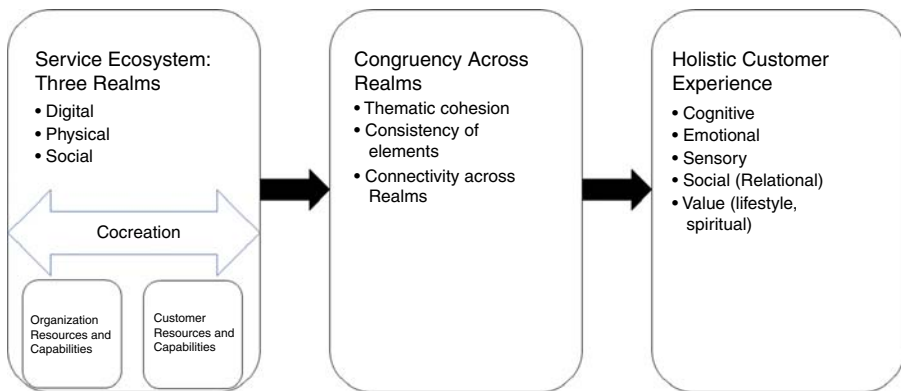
Service Ecosystem: Three Realms
• Digital
• Physical
• Social

Cocreation

Organization Resources and Capabilities

Customer Resources and Capabilities

Congruency Across Realms
• Thematic cohesion
• Consistency of elements
• Connectivity across Realms

Holistic Customer Experience
• Cognitive
• Emotional
• Sensory
• Social (Relational)
• Value (lifestyle, spiritual)